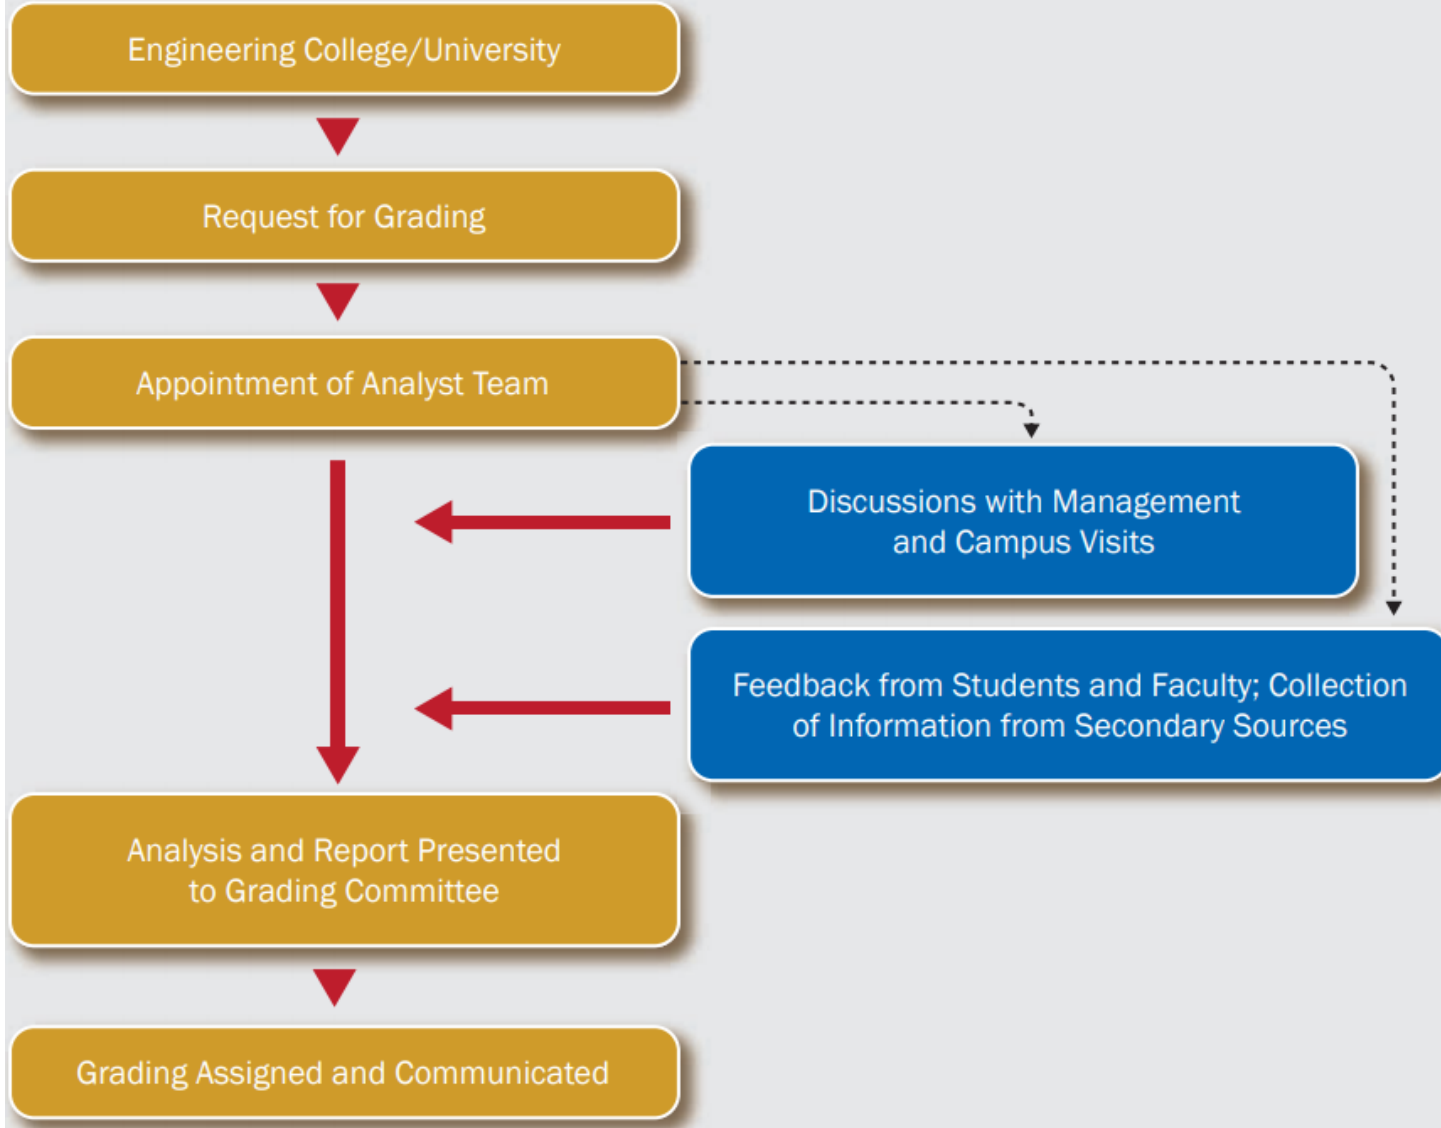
Engineering College/University

Request for Grading

Appointment of Analyst Team

Discussions with Management and Campus Visits

Feedback from Students and Faculty; Collection of Information from Secondary Sources

Analysis and Report Presented to Grading Committee

Grading Assigned and Communicated